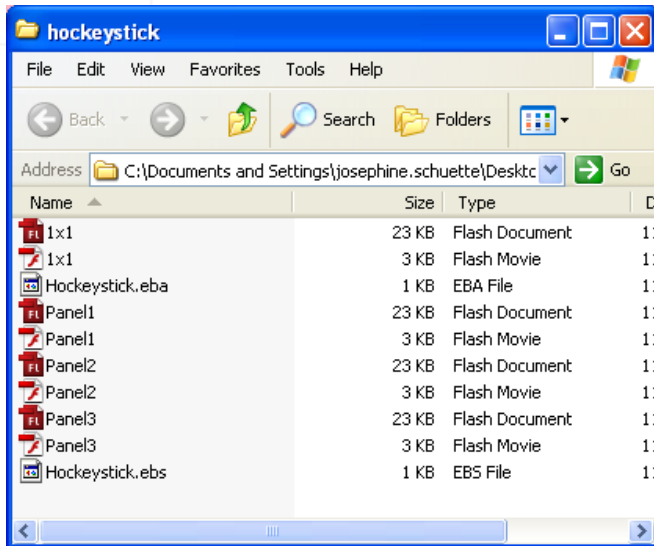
hockeystick

File Edit View Favorites Tools Help

Back Search Folders

Address C:\Documents and Settings\josephine.schuette\Desktc Go

| Name | Size | Type | D |
|---|---|---|---|
| 1x1 | 23 KB | Flash Document | 1 |
| 1x1 | 3 KB | Flash Movie | 1 |
| Hockeystick.eba | 1 KB | EBA File | 1 |
| Panel1 | 23 KB | Flash Document | 1 |
| Panel1 | 3 KB | Flash Movie | 1 |
| Panel2 | 23 KB | Flash Document | 1 |
| Panel2 | 3 KB | Flash Movie | 1 |
| Panel3 | 23 KB | Flash Document | 1 |
| Panel3 | 3 KB | Flash Movie | 1 |
| Hockeystick.ebs | 1 KB | EBS File | 1 |